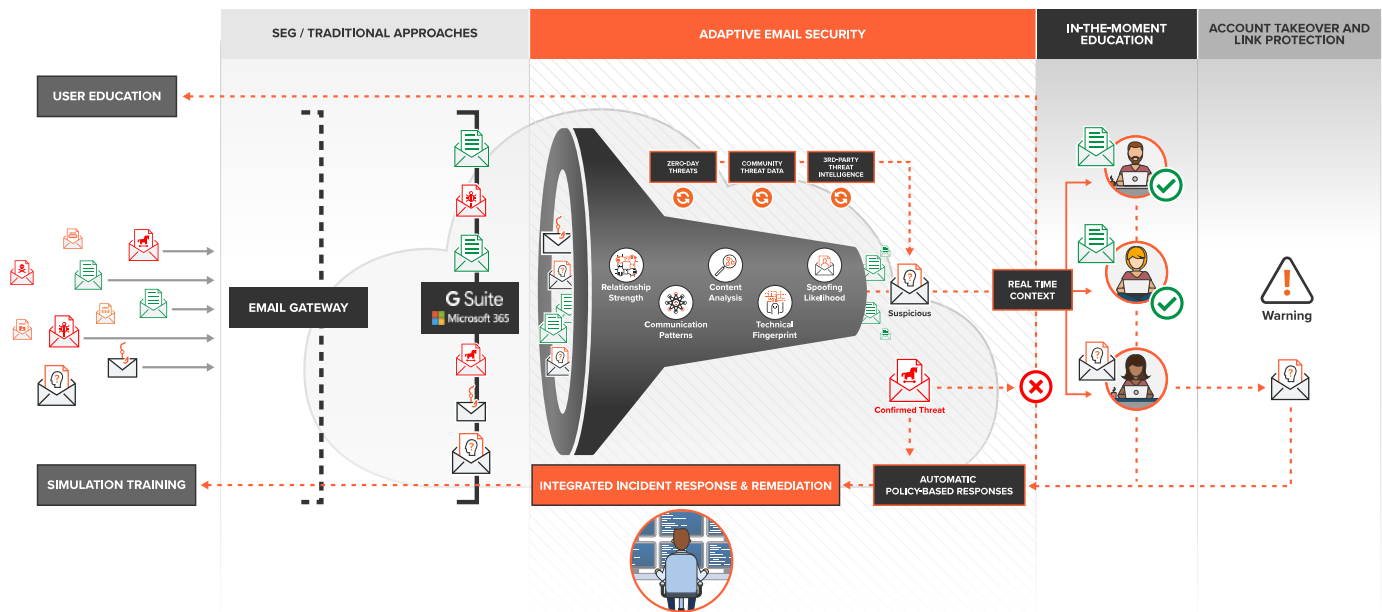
SEG / TRADITIONAL APPROACHES

ADAPTIVE EMAIL SECURITY

IN-THE-MOMENT EDUCATION

ACCOUNT TAKEOVER AND LINK PROTECTION

USER EDUCATION

EMAIL GATEWAY

G Suite

Microsoft 365

ZERO-DAY THREATS

COMMUNITY THREAT DATA

3RD-PARTY THREAT INTELLIGENCE

Relationship Strength

Communication Patterns

Content Analysis

Technical Fingerprint

Spoofing Likelihood

Suspicious

REAL TIME CONTEXT

Warning

Confirmed Threat

SIMULATION TRAINING

INTEGRATED INCIDENT RESPONSE & REMEDIATION

AUTOMATIC POLICY-BASED RESPONSES